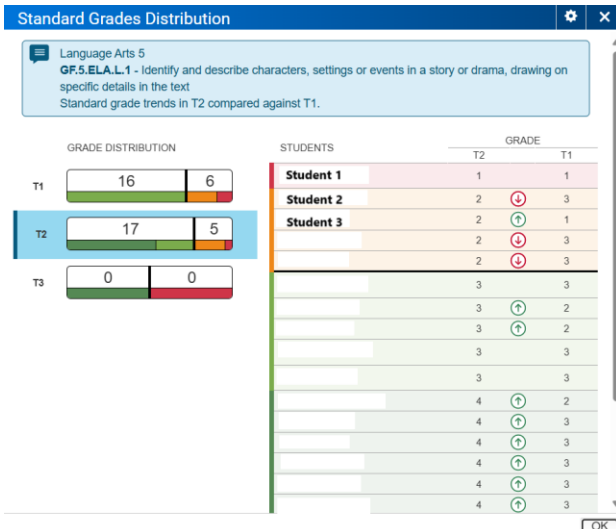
Standard Grades Distribution

Language Arts 5
**GF.5.ELA.L.1** - Identify and describe characters, settings or events in a story or drama, drawing on specific details in the text
Standard grade trends in T2 compared against T1.

GRADE DISTRIBUTION

| | | |
|---|---|---|
| T1 | 16 | 6 |
| T2 | 17 | 5 |
| T3 | 0 | 0 |

| STUDENTS | GRADE T2 | | GRADE T1 |
|---|---|---|---|
| Student 1 | 1 | | 1 |
| Student 2 | 2 | ↓ | 3 |
| Student 3 | 2 | ↑ | 1 |
| | 2 | ↓ | 3 |
| | 2 | ↓ | 3 |
| | 3 | | 3 |
| | 3 | ↑ | 2 |
| | 3 | ↑ | 2 |
| | 3 | | 3 |
| | 3 | | 3 |
| | 4 | ↑ | 2 |
| | 4 | ↑ | 3 |
| | 4 | ↑ | 3 |
| | 4 | ↑ | 3 |
| | 4 | ↑ | 3 |
| | 4 | ↑ | 3 |

OK